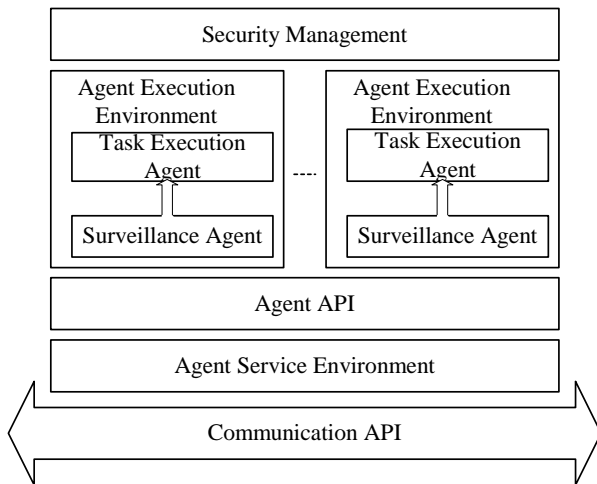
Security Management

Agent Execution Environment

Task Execution Agent

Surveillance Agent

Agent Execution Environment

Task Execution Agent

Surveillance Agent

Agent API

Agent Service Environment

Communication API